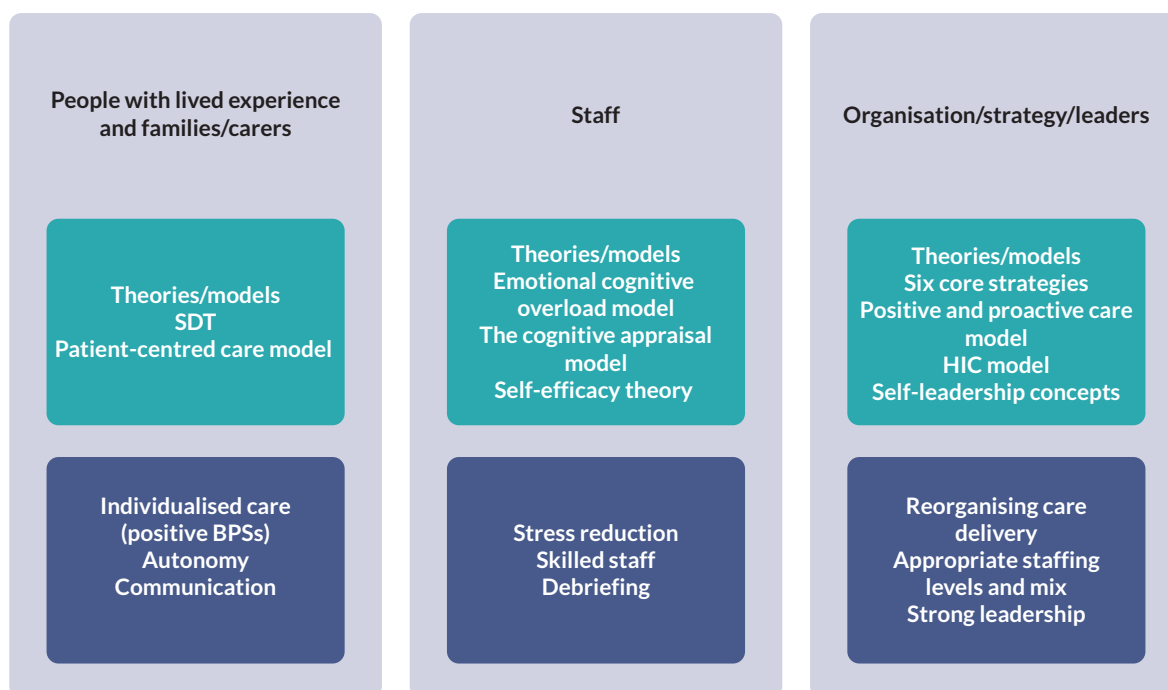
People with lived experience and families/carers

Theories/models
SDT
Patient-centred care model

Individualised care (positive BPSs)
Autonomy
Communication

Staff

Theories/models
Emotional cognitive overload model
The cognitive appraisal model
Self-efficacy theory

Stress reduction
Skilled staff
Debriefing

Organisation/strategy/leaders

Theories/models
Six core strategies
Positive and proactive care model
HIC model
Self-leadership concepts

Reorganising care delivery
Appropriate staffing levels and mix
Strong leadership